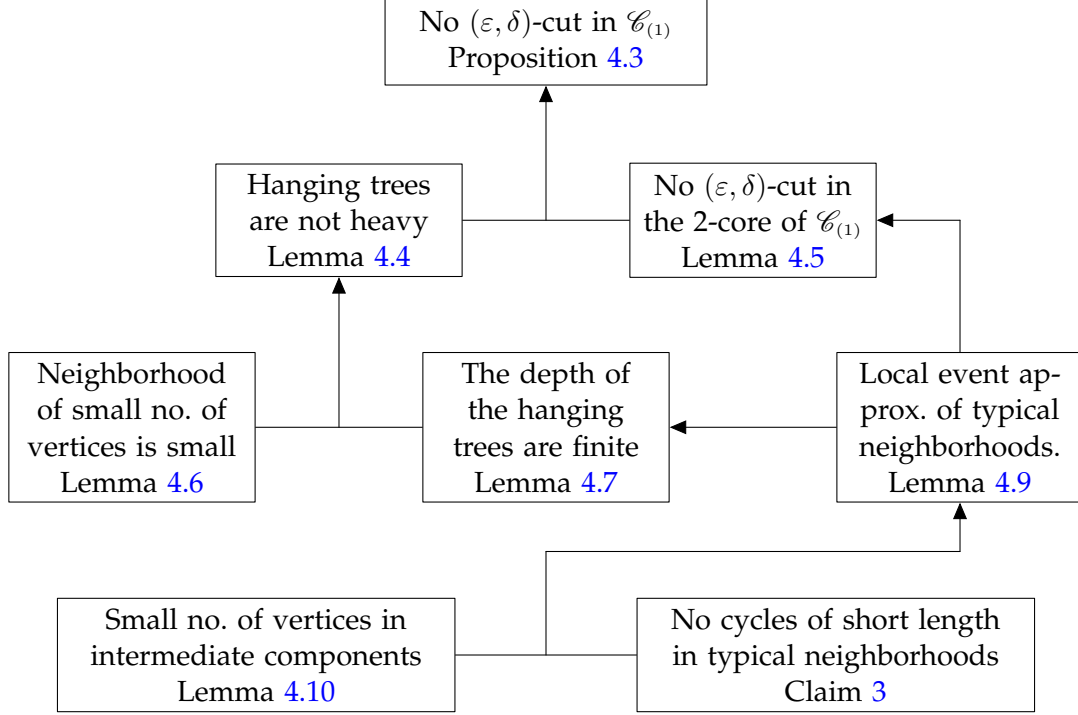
No $(\varepsilon, \delta)$-cut in $\mathscr{C}_{(1)}$
Proposition 4.3

Hanging trees are not heavy
Lemma 4.4

No $(\varepsilon, \delta)$-cut in the 2-core of $\mathscr{C}_{(1)}$
Lemma 4.5

Neighborhood of small no. of vertices is small
Lemma 4.6

The depth of the hanging trees are finite
Lemma 4.7

Local event approx. of typical neighborhoods.
Lemma 4.9

Small no. of vertices in intermediate components
Lemma 4.10

No cycles of short length in typical neighborhoods
Claim 3